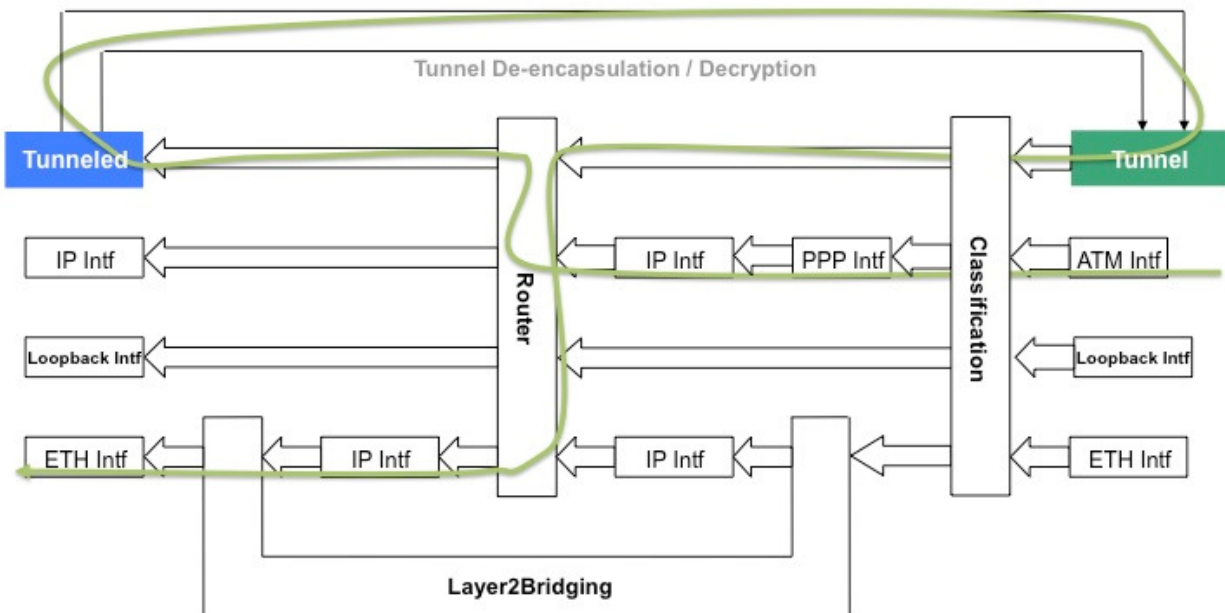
Tunnel De-encapsulation / Decryption

Tunneled

Tunnel

IP Intf

IP Intf

PPP Intf

ATM Intf

Router

Classification

Loopback Intf

Loopback Intf

ETH Intf

IP Intf

IP Intf

ETH Intf

Layer2Bridging